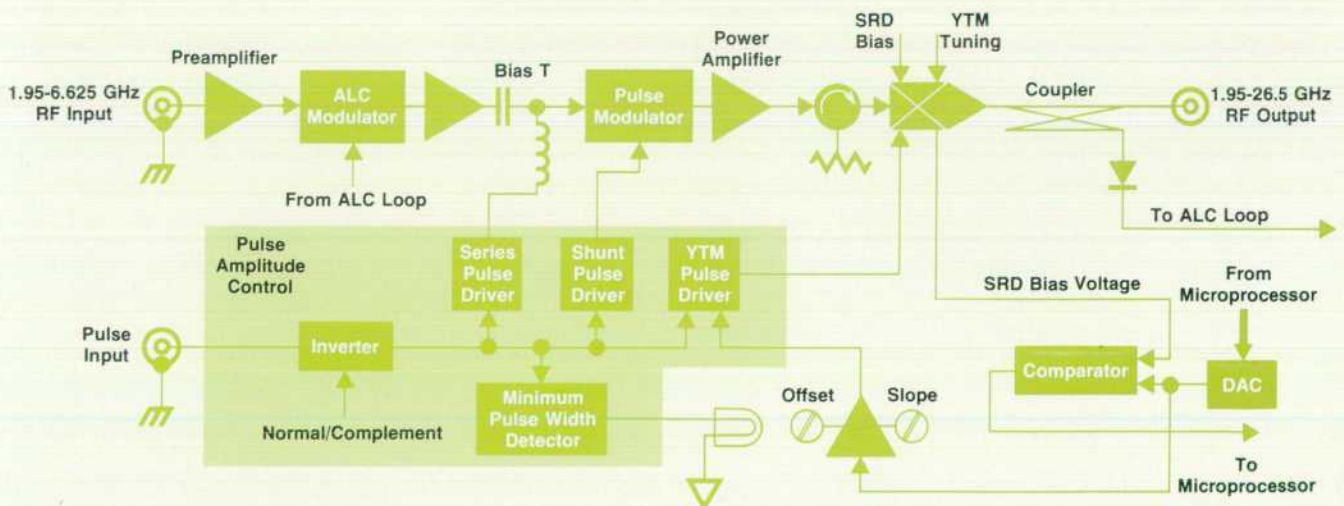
Preamplifier

1.95-6.625 GHz
RF Input

ALC Modulator

From ALC Loop

Bias T

Pulse Modulator

Power Amplifier

SRD Bias

YTM Tuning

Coupler

1.95-26.5 GHz
RF Output

To ALC Loop

Pulse Amplitude Control

Series Pulse Driver

Shunt Pulse Driver

YTM Pulse Driver

SRD Bias Voltage

From Microprocessor

Pulse Input

Inverter

Minimum Pulse Width Detector

Normal/Complement

Offset

Slope

Comparator

DAC

To Microprocessor